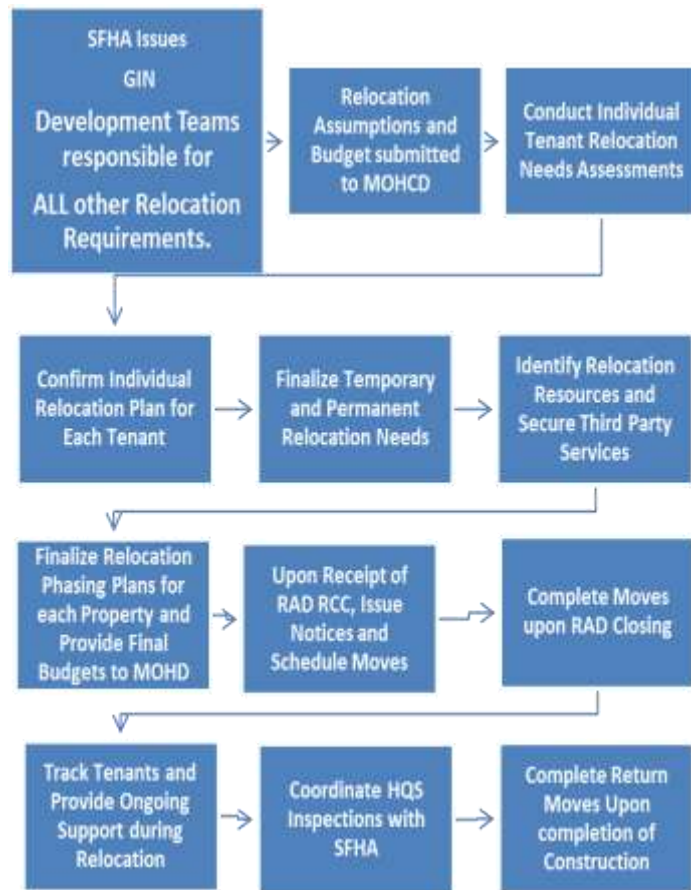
SFHA Issues
GIN
Development Teams responsible for ALL other Relocation Requirements.

Relocation Assumptions and Budget submitted to MOHCD

Conduct Individual Tenant Relocation Needs Assessments

Confirm Individual Relocation Plan for Each Tenant

Finalize Temporary and Permanent Relocation Needs

Identify Relocation Resources and Secure Third Party Services

Finalize Relocation Phasing Plans for each Property and Provide Final Budgets to MOHD

Upon Receipt of RAD RCC, Issue Notices and Schedule Moves

Complete Moves upon RAD Closing

Track Tenants and Provide Ongoing Support during Relocation

Coordinate HQS Inspections with SFHA

Complete Return Moves Upon completion of Construction